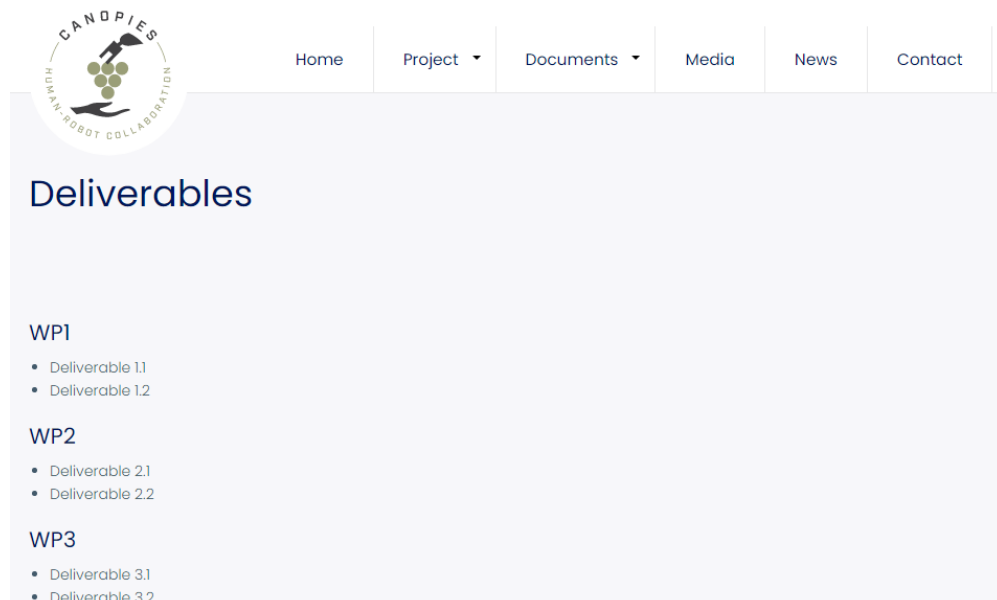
CANOPIES
HUMAN-ROBOT COLLABORATION

Home
Project
Documents
Media
News
Contact

Deliverables

WP1

- Deliverable 1.1
- Deliverable 1.2

WP2

- Deliverable 2.1
- Deliverable 2.2

WP3

- Deliverable 3.1
- Deliverable 3.2